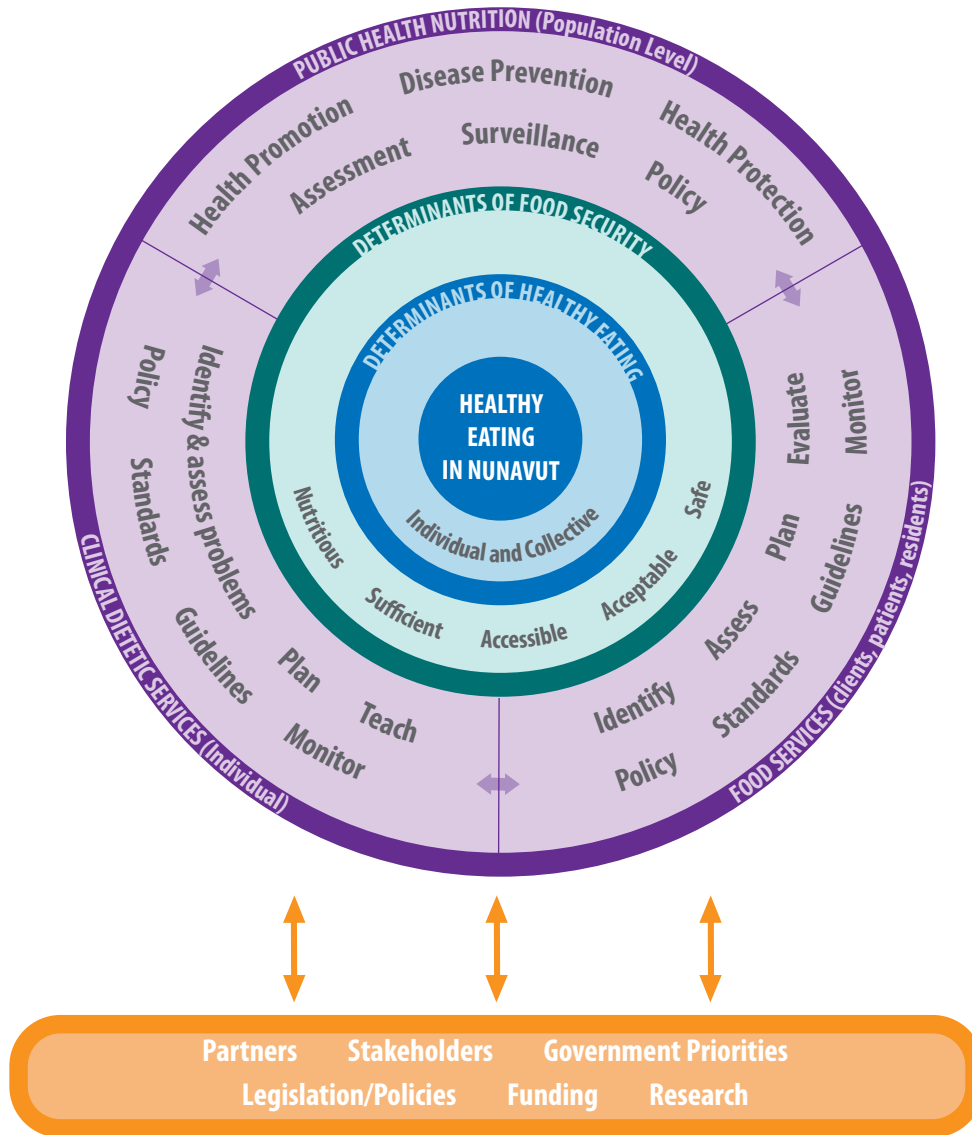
PUBLIC HEALTH NUTRITION (Population Level)

Health Promotion
Disease Prevention
Health Protection
Assessment
Surveillance
Policy

DETERMINANTS OF FOOD SECURITY

DETERMINANTS OF HEALTHY EATING

HEALTHY EATING IN NUNAVUT

Individual and Collective

Nutritious
Sufficient
Accessible
Acceptable
Safe

CLINICAL DIETETIC SERVICES (Individual)

Policy
Standards
Identify & assess problems
Guidelines
Plan
Teach
Monitor

FOOD SERVICES (clients, patients, residents)

Evaluate
Monitor
Plan
Guidelines
Assess
Identify
Standards
Policy

Partners   Stakeholders   Government Priorities
Legislation/Policies   Funding   Research